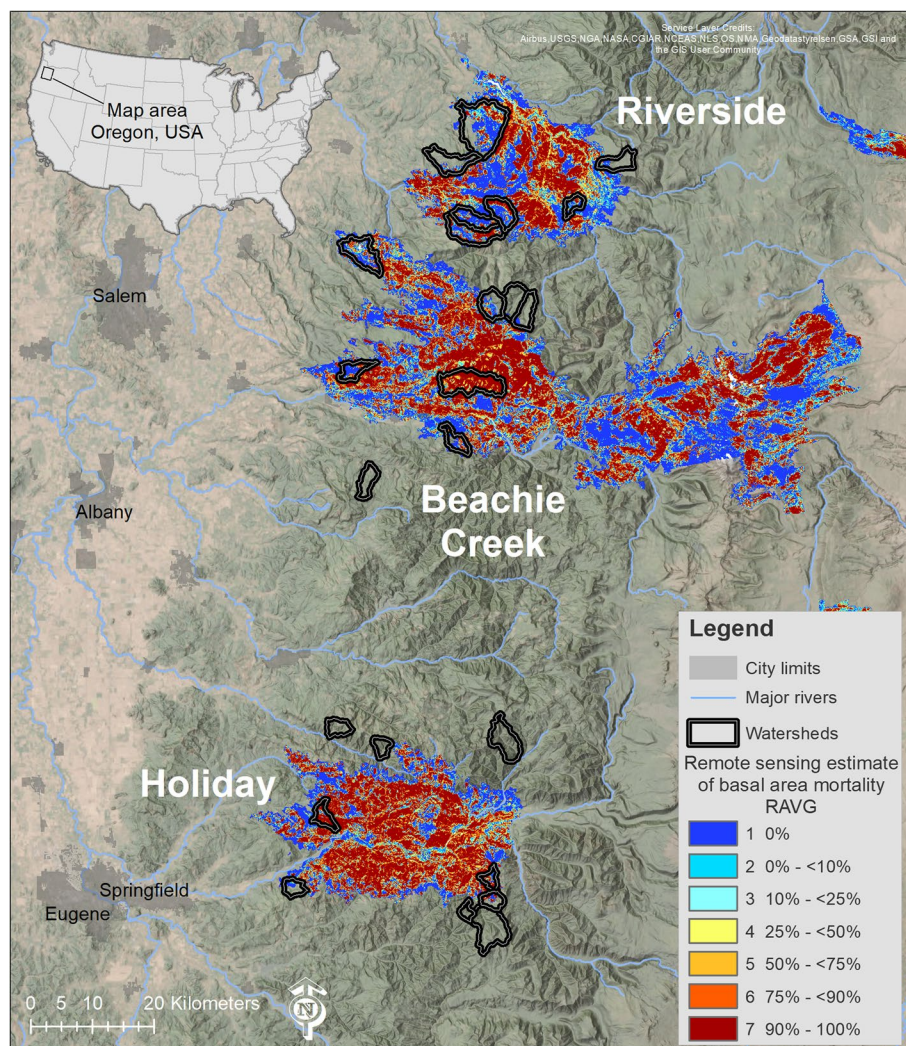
Service Layer Credits
Airbus,USGS,NGA,NASA,CGIAR,NCEAS,NLS,OS,NMA,Geodatastyrelsen,GSA,GSI and the GIS User Community

Map area
Oregon, USA

Riverside

Salem

Beachie Creek

Albany

Holiday

Springfield

Eugene

0 5 10 20 Kilometers

N

Legend

City limits

Major rivers

Watersheds

Remote sensing estimate of basal area mortality RAVG

1 0%

2 0% - <10%

3 10% - <25%

4 25% - <50%

5 50% - <75%

6 75% - <90%

7 90% - 100%